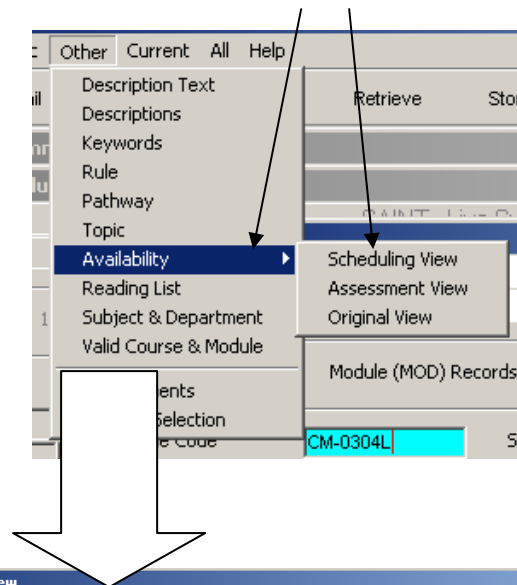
c Other Current All Help

Description Text
Descriptions
Keywords
Rule
Pathway
Topic
Availability
Reading List
Subject & Department
Valid Course & Module
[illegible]ents
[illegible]Selection
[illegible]e Code

Retrieve Sto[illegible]

Scheduling View
Assessment View
Original View

Module (MOD) Records

CM-0304L

S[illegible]

ew